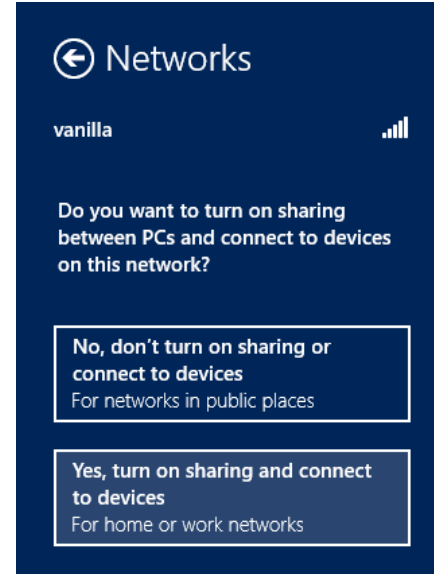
Networks

vanilla

Do you want to turn on sharing between PCs and connect to devices on this network?

No, don’t turn on sharing or connect to devices
For networks in public places

Yes, turn on sharing and connect to devices
For home or work networks